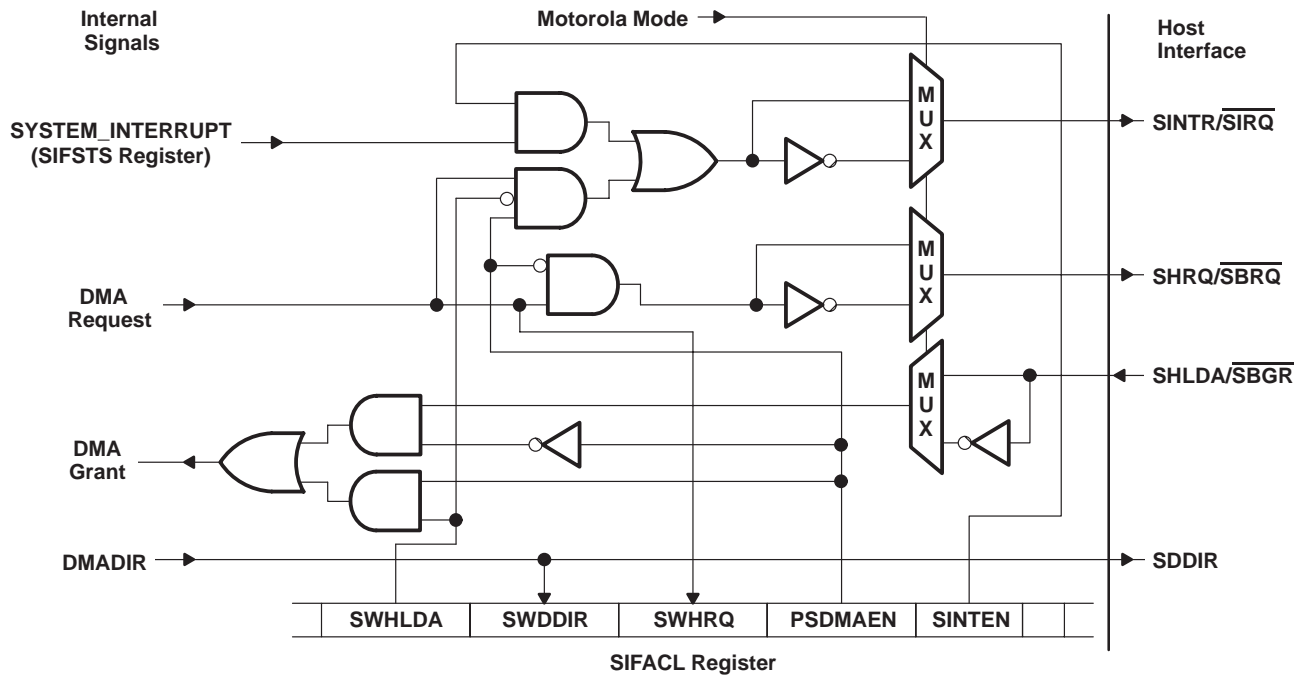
Internal Signals

Motorola Mode

Host Interface

SYSTEM_INTERRUPT (SIFSTS Register)

M U X

SINTR/$\overline{SIRQ}$

M U X

SHRQ/$\overline{SBRQ}$

DMA Request

M U X

SHLDA/$\overline{SBGR}$

DMA Grant

DMADIR

SDDIR

| | SWHLDA | SWDDIR | SWHRQ | PSDMAEN | SINTEN | | |
|---|---|---|---|---|---|---|---|

SIFACL Register